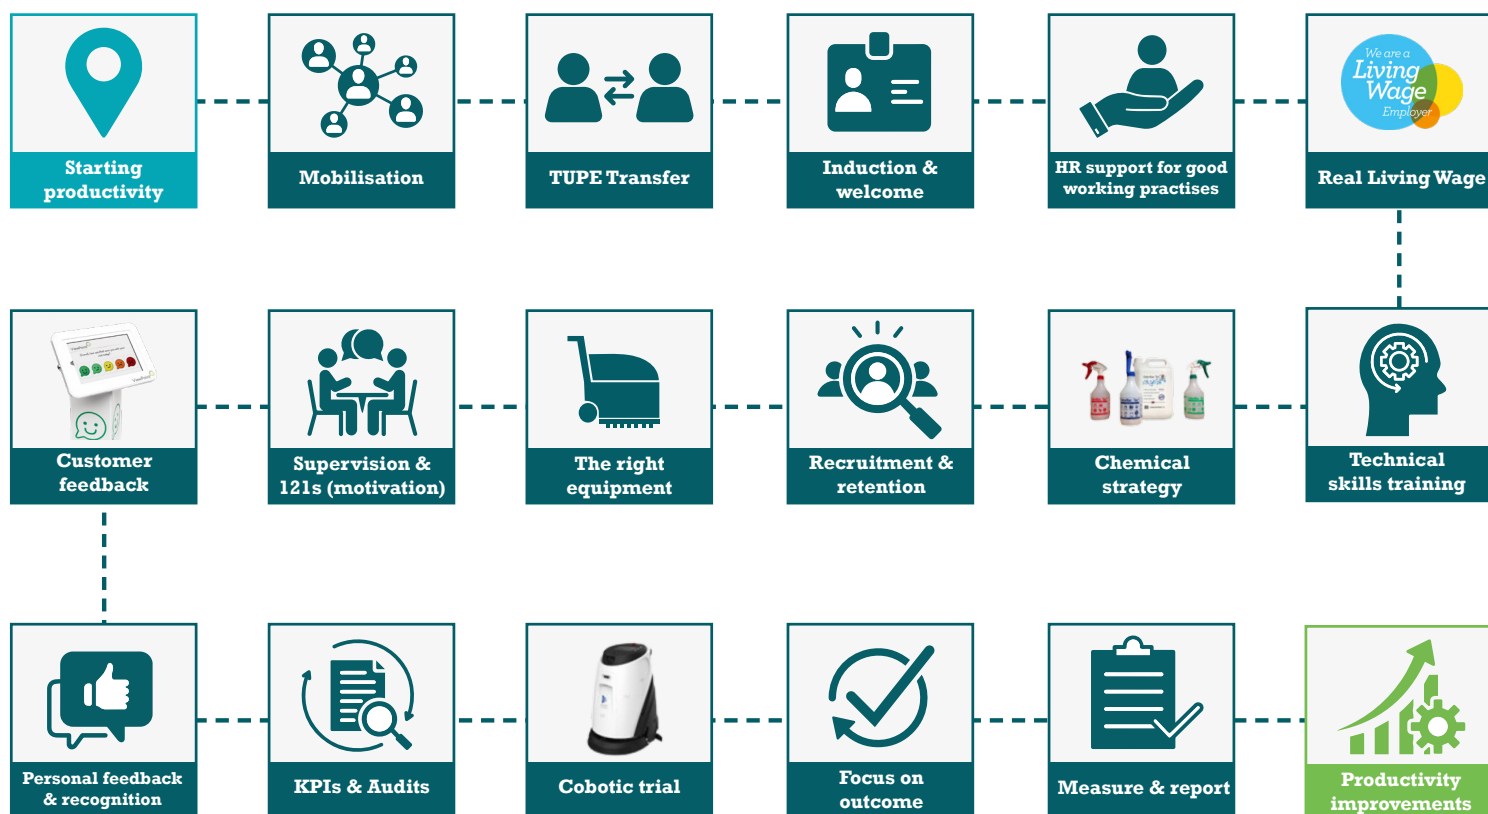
Starting productivity

Mobilisation

TUPE Transfer

Induction & welcome

HR support for good working practises

We are a Living Wage Employer

Real Living Wage

Customer feedback

Supervision & 121s (motivation)

The right equipment

Recruitment & retention

Chemical strategy

Technical skills training

Personal feedback & recognition

KPIs & Audits

Cobotic trial

Focus on outcome

Measure & report

Productivity improvements